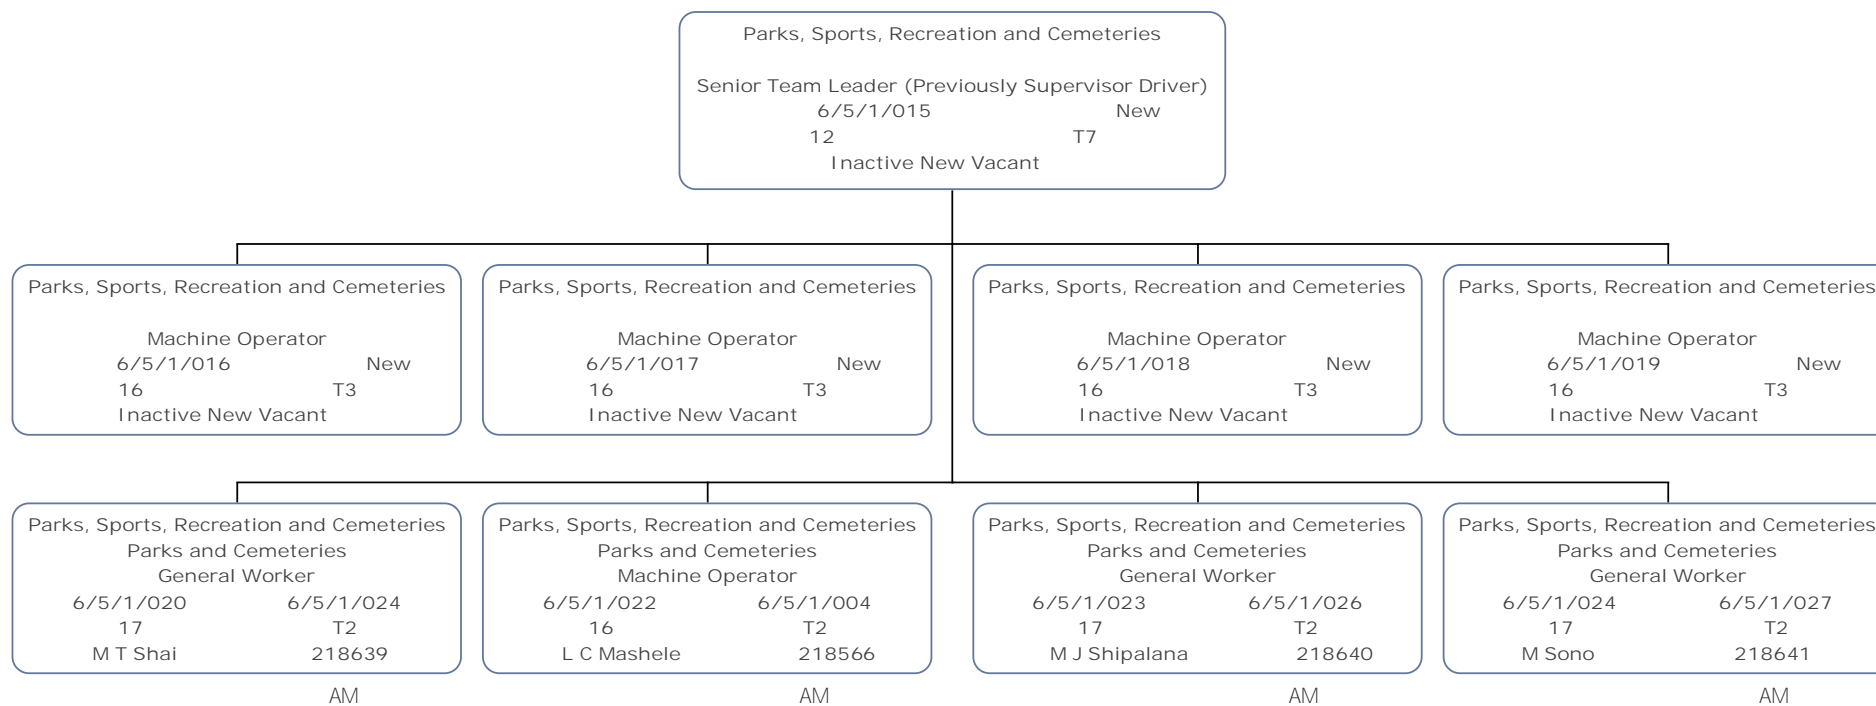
Parks, Sports, Recreation and Cemeteries

Senior Team Leader (Previously Supervisor Driver)
6/5/1/015 New
12 T7
Inactive New Vacant

Parks, Sports, Recreation and Cemeteries

Machine Operator
6/5/1/016 New
16 T3
Inactive New Vacant

Parks, Sports, Recreation and Cemeteries

Machine Operator
6/5/1/017 New
16 T3
Inactive New Vacant

Parks, Sports, Recreation and Cemeteries

Machine Operator
6/5/1/018 New
16 T3
Inactive New Vacant

Parks, Sports, Recreation and Cemeteries

Machine Operator
6/5/1/019 New
16 T3
Inactive New Vacant

Parks, Sports, Recreation and Cemeteries
Parks and Cemeteries
General Worker
6/5/1/020 6/5/1/024
17 T2
M T Shai 218639

AM

Parks, Sports, Recreation and Cemeteries
Parks and Cemeteries
Machine Operator
6/5/1/022 6/5/1/004
16 T2
L C Mashele 218566

AM

Parks, Sports, Recreation and Cemeteries
Parks and Cemeteries
General Worker
6/5/1/023 6/5/1/026
17 T2
M J Shipalana 218640

AM

Parks, Sports, Recreation and Cemeteries
Parks and Cemeteries
General Worker
6/5/1/024 6/5/1/027
17 T2
M Sono 218641

AM